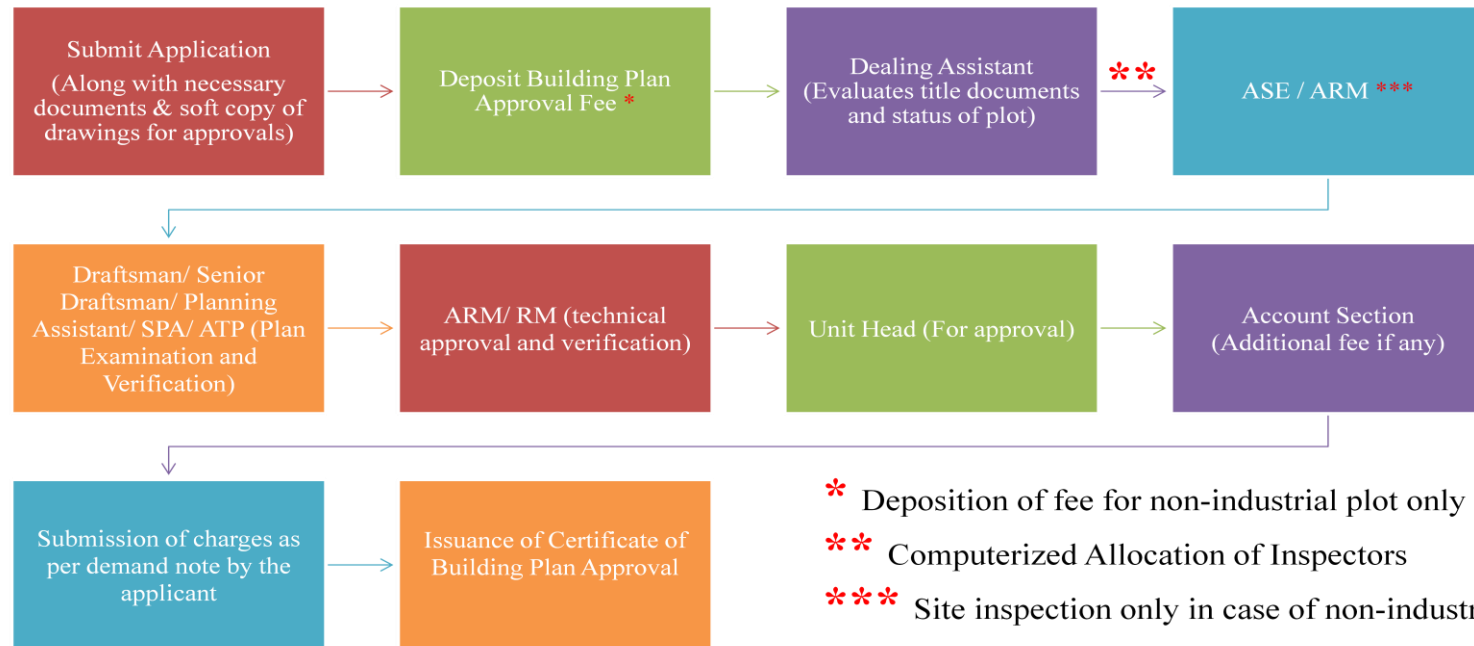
Submit Application (Along with necessary documents & soft copy of drawings for approvals)

Deposit Building Plan Approval Fee *

Dealing Assistant (Evaluates title documents and status of plot)

**

ASE / ARM ***

Draftsman/ Senior Draftsman/ Planning Assistant/ SPA/ ATP (Plan Examination and Verification)

ARM/ RM (technical approval and verification)

Unit Head (For approval)

Account Section (Additional fee if any)

Submission of charges as per demand note by the applicant

Issuance of Certificate of Building Plan Approval

* Deposition of fee for non-industrial plot only

** Computerized Allocation of Inspectors

*** Site inspection only in case of non-industr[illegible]